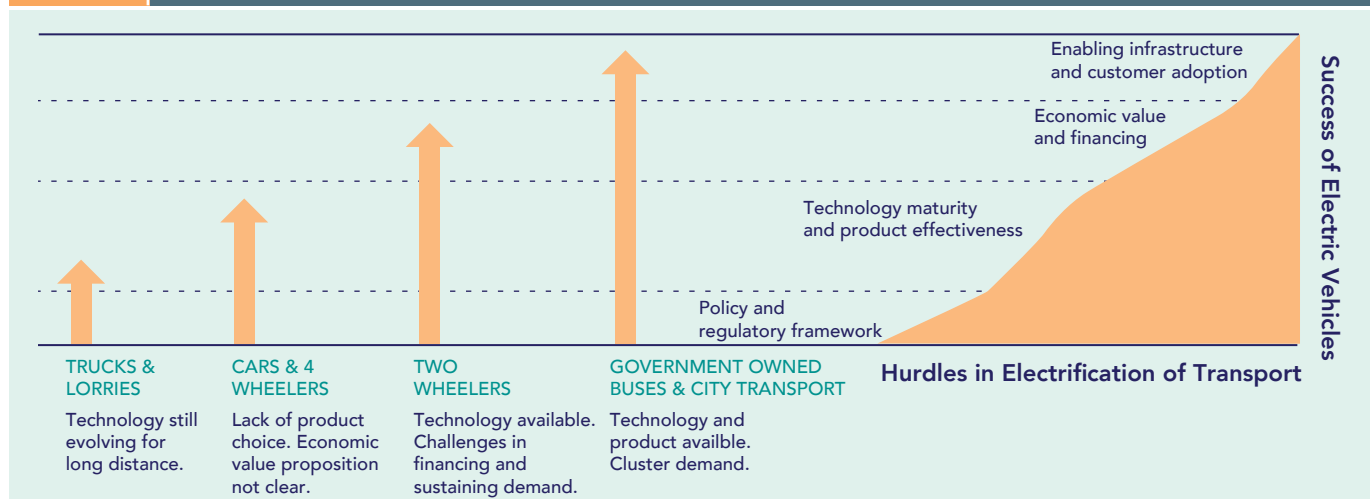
Enabling infrastructure and customer adoption

Economic value and financing

Technology maturity and product effectiveness

Policy and regulatory framework

Success of Electric Vehicles

TRUCKS & LORRIES

Technology still evolving for long distance.

CARS & 4 WHEELERS

Lack of product choice. Economic value proposition not clear.

TWO WHEELERS

Technology available. Challenges in financing and sustaining demand.

GOVERNMENT OWNED BUSES & CITY TRANSPORT

Technology and product availble. Cluster demand.

Hurdles in Electrification of Transport